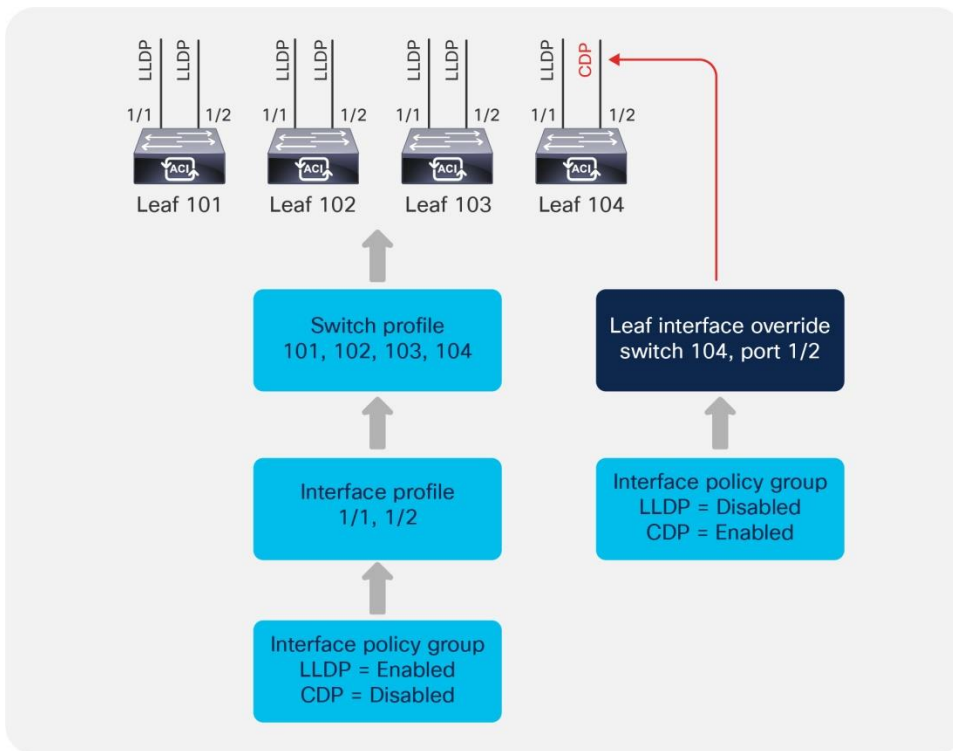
LLDP LLDP
1/1 1/2
ACI
Leaf 101

LLDP LLDP
1/1 1/2
ACI
Leaf 102

LLDP LLDP
1/1 1/2
ACI
Leaf 103

LLDP CDP
1/1 1/2
ACI
Leaf 104

Switch profile
101, 102, 103, 104

Interface profile
1/1, 1/2

Interface policy group
LLDP = Enabled
CDP = Disabled

Leaf interface override
switch 104, port 1/2

Interface policy group
LLDP = Disabled
CDP = Enabled